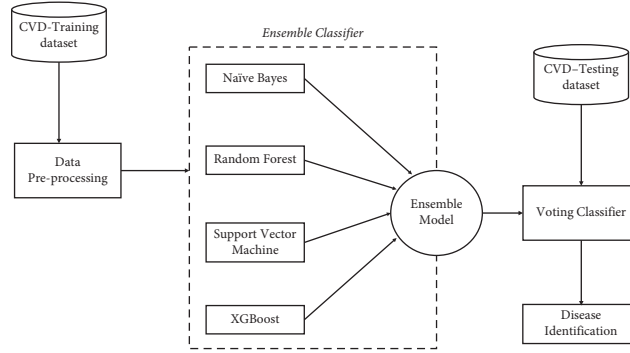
CVD-Training dataset

Data Pre-processing

Ensemble Classifier

Naïve Bayes

Random Forest

Support Vector Machine

XGBoost

Ensemble Model

CVD-Testing dataset

Voting Classifier

Disease Identification